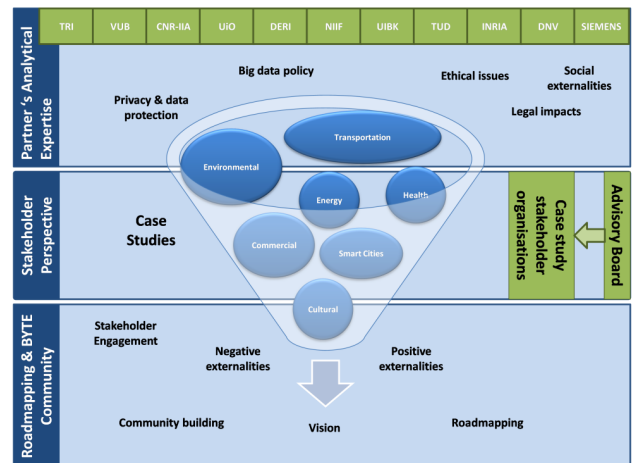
TRI | VUB | CNR-IIA | UiO | DERI | NIIF | UIBK | TUD | INRIA | DNV | SIEMENS

Partner's Analytical Expertise

Big data policy

Ethical issues

Social externalities

Privacy & data protection

Legal impacts

Transportation

Environmental

Energy

Health

Stakeholder Perspective

Case Studies

Commercial

Smart Cities

Case study stakeholder organisations

Advisory Board

Cultural

Roadmapping & BYTE Community

Stakeholder Engagement

Negative externalities

Positive externalities

Community building

Vision

Roadmapping